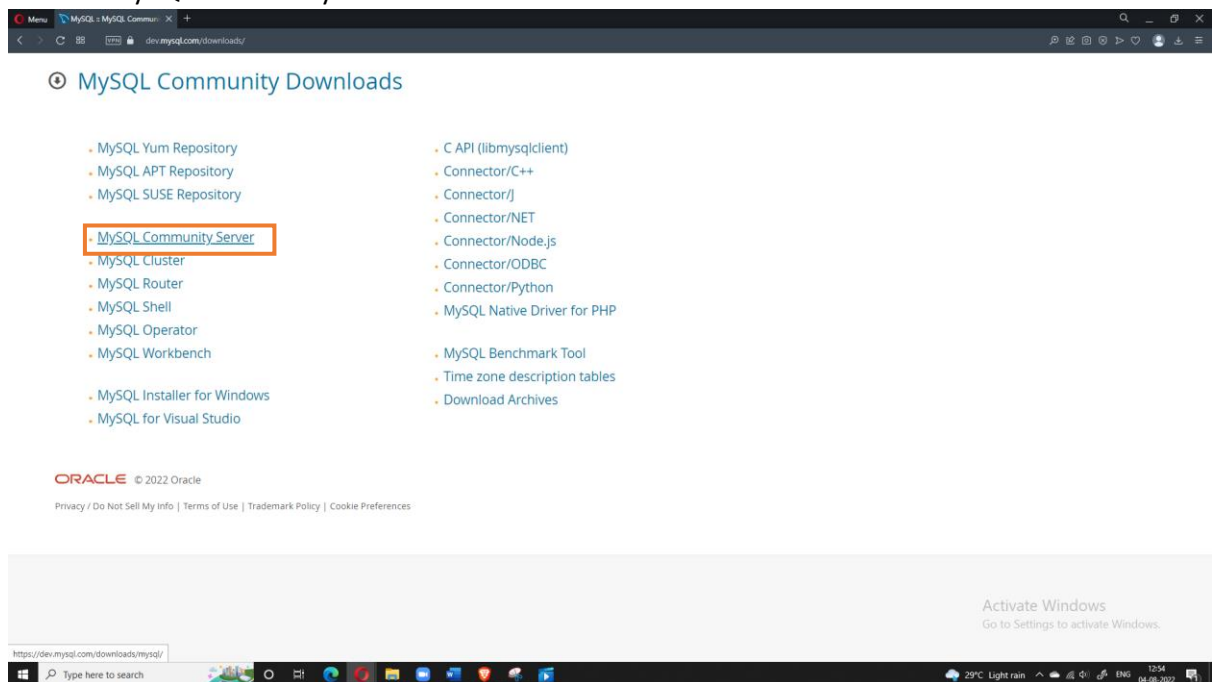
Menu MySQL :: MySQL Commun

dev.mysql.com/downloads/

MySQL Community Downloads

- MySQL Yum Repository
- MySQL APT Repository
- MySQL SUSE Repository

- MySQL Community Server
- MySQL Cluster
- MySQL Router
- MySQL Shell
- MySQL Operator
- MySQL Workbench

- MySQL Installer for Windows
- MySQL for Visual Studio

- C API (libmysqlclient)
- Connector/C++
- Connector/J
- Connector/NET
- Connector/Node.js
- Connector/ODBC
- Connector/Python
- MySQL Native Driver for PHP

- MySQL Benchmark Tool
- Time zone description tables
- Download Archives

ORACLE © 2022 Oracle

Privacy / Do Not Sell My Info | Terms of Use | Trademark Policy | Cookie Preferences

Activate Windows
Go to Settings to activate Windows.

https://dev.mysql.com/downloads/mysql/

Type here to search

29°C Light rain ENG 12:54 04-08-2022